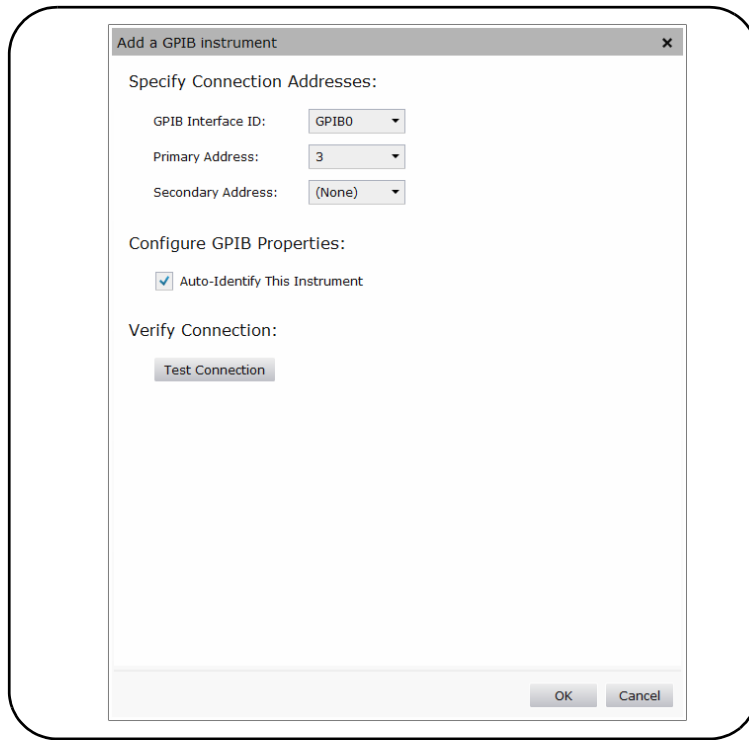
Add a GPIB instrument ×

Specify Connection Addresses:

GPIB Interface ID: GPIB0

Primary Address: 3

Secondary Address: (None)

Configure GPIB Properties:

Auto-Identify This Instrument

Verify Connection:

Test Connection

OK Cancel